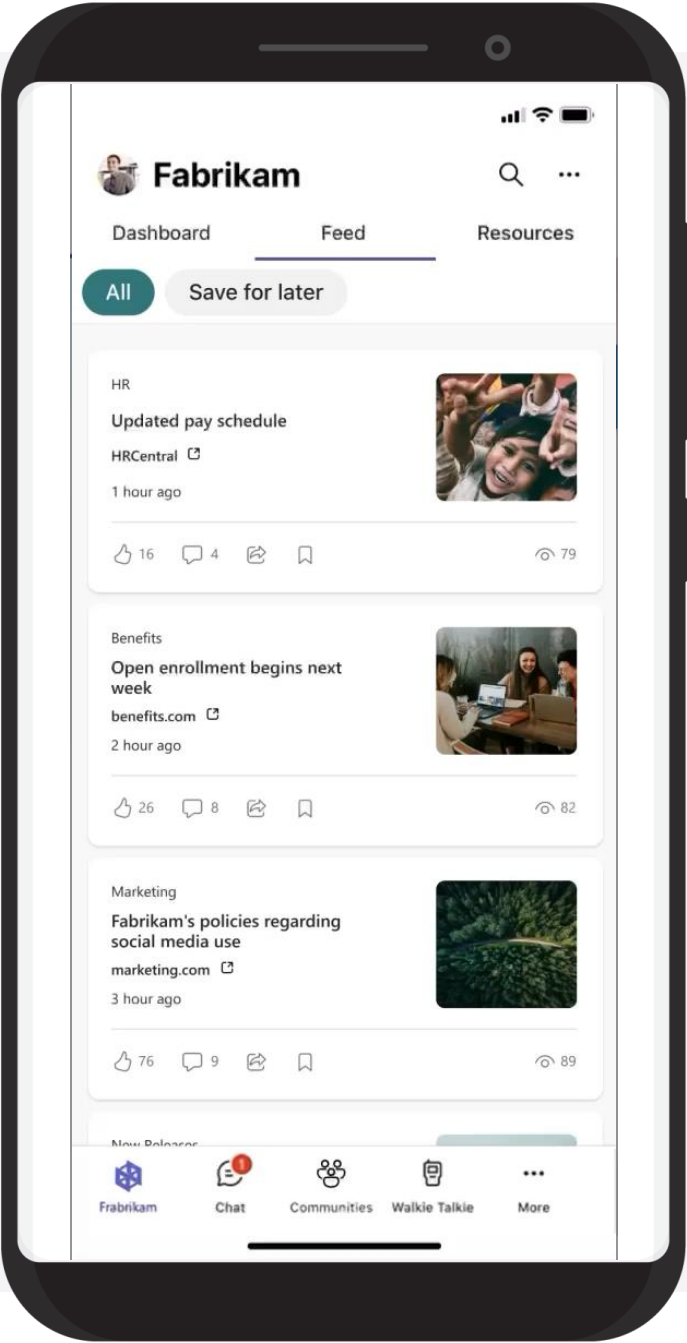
Fabrikam

Dashboard
Feed
Resources

All
Save for later

HR
Updated pay schedule
HRCentral
1 hour ago
16 4 79

Benefits
Open enrollment begins next week
benefits.com
2 hour ago
26 8 82

Marketing
Fabrikam's policies regarding social media use
marketing.com
3 hour ago
76 9 89

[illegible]

Frabrikam
1
Chat
Communities
Walkie Talkie
More